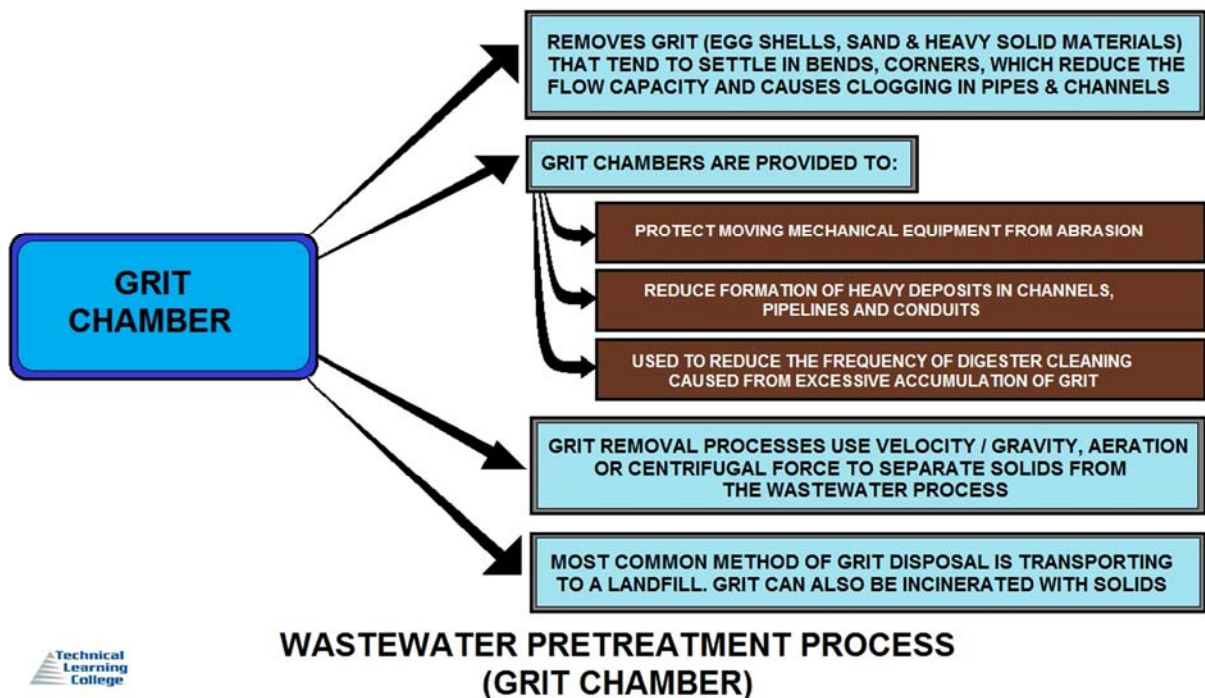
GRIT CHAMBER

REMOVES GRIT (EGG SHELLS, SAND & HEAVY SOLID MATERIALS) THAT TEND TO SETTLE IN BENDS, CORNERS, WHICH REDUCE THE FLOW CAPACITY AND CAUSES CLOGGING IN PIPES & CHANNELS

GRIT CHAMBERS ARE PROVIDED TO:

PROTECT MOVING MECHANICAL EQUIPMENT FROM ABRASION

REDUCE FORMATION OF HEAVY DEPOSITS IN CHANNELS, PIPELINES AND CONDUITS

USED TO REDUCE THE FREQUENCY OF DIGESTER CLEANING CAUSED FROM EXCESSIVE ACCUMULATION OF GRIT

GRIT REMOVAL PROCESSES USE VELOCITY / GRAVITY, AERATION OR CENTRIFUGAL FORCE TO SEPARATE SOLIDS FROM THE WASTEWATER PROCESS

MOST COMMON METHOD OF GRIT DISPOSAL IS TRANSPORTING TO A LANDFILL. GRIT CAN ALSO BE INCINERATED WITH SOLIDS

Technical Learning College

WASTEWATER PRETREATMENT PROCESS (GRIT CHAMBER)